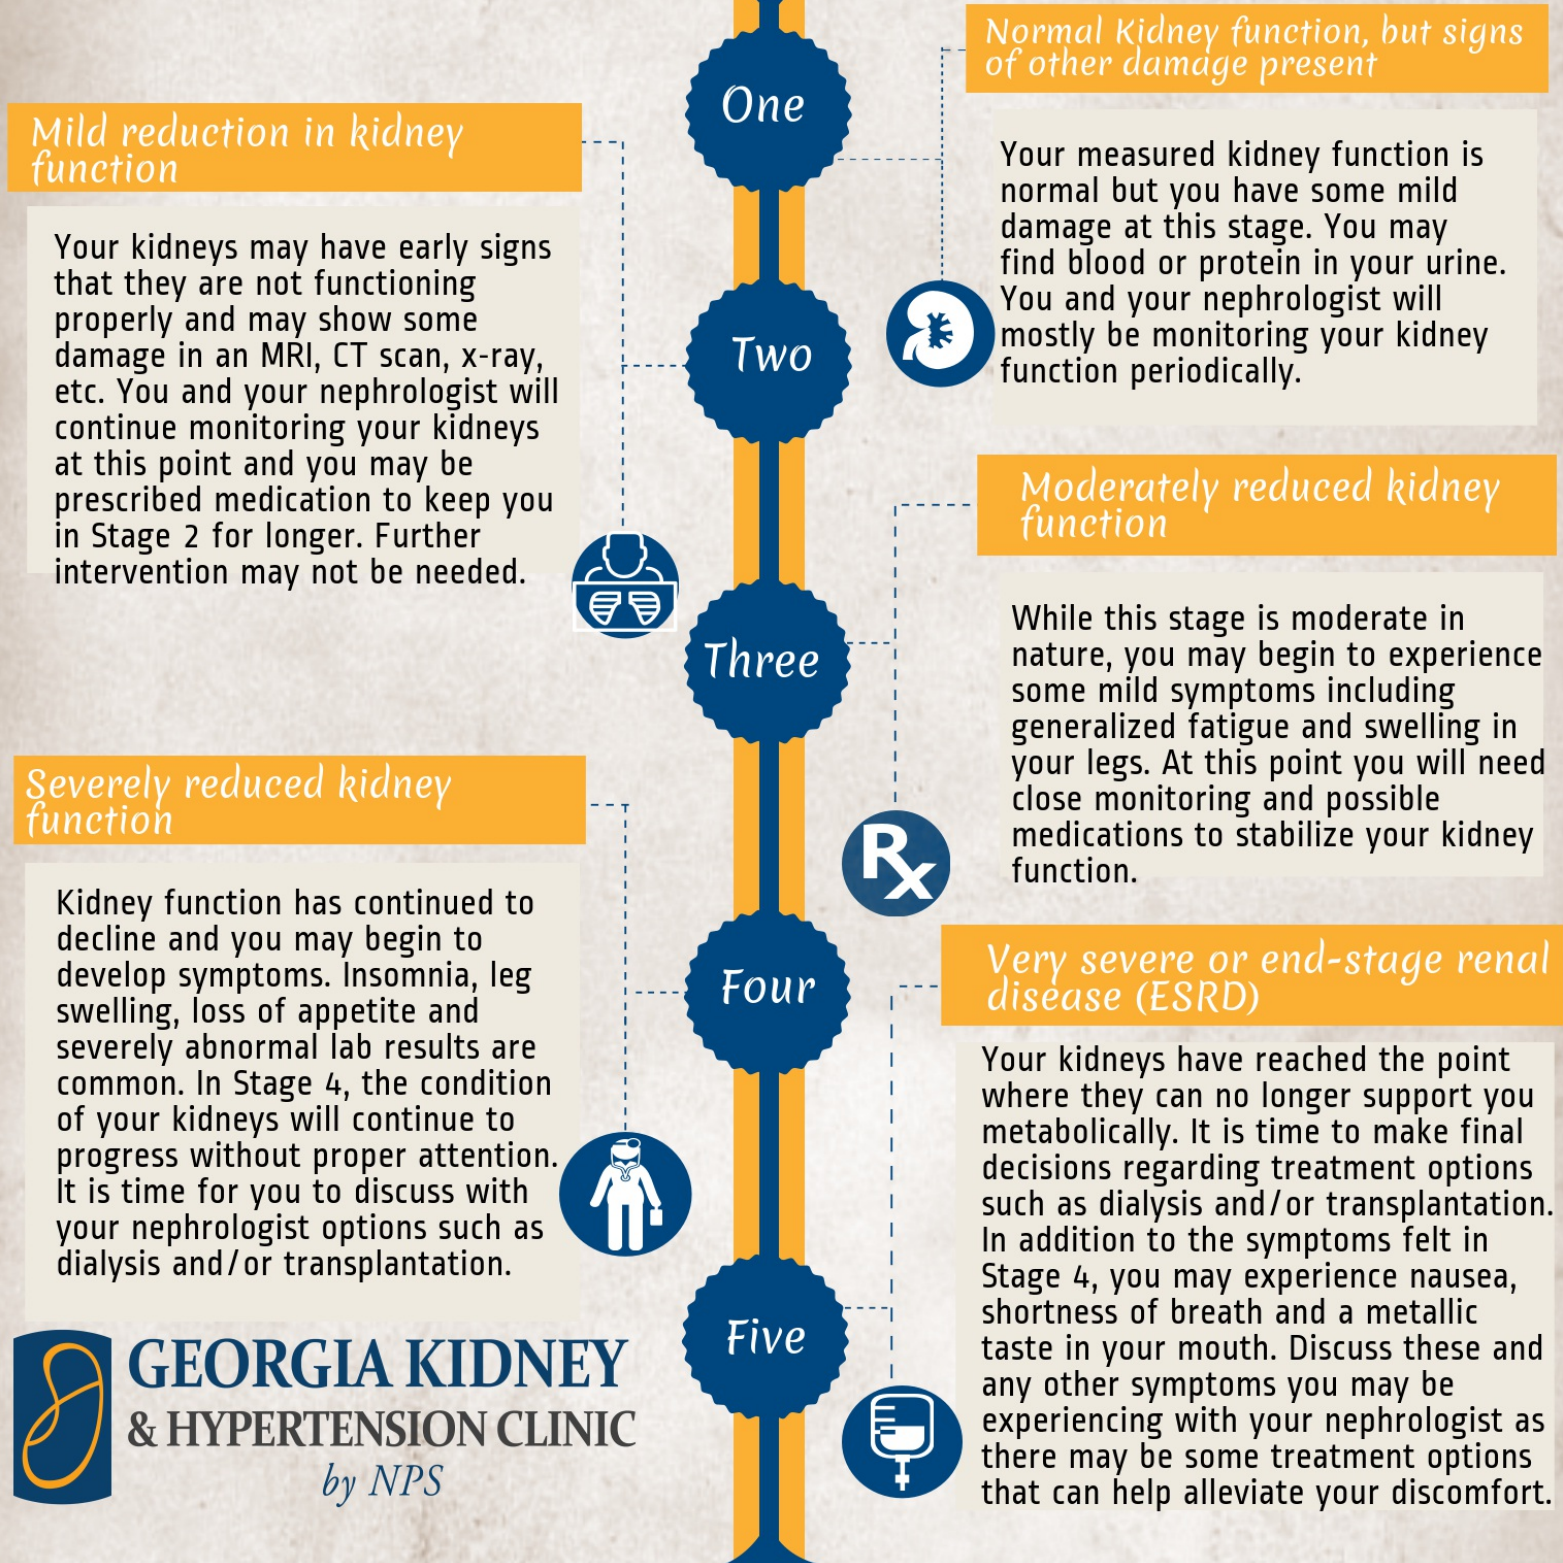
One

Normal Kidney function, but signs of other damage present

Your measured kidney function is normal but you have some mild damage at this stage. You may find blood or protein in your urine. You and your nephrologist will mostly be monitoring your kidney function periodically.

Two

Mild reduction in kidney function

Your kidneys may have early signs that they are not functioning properly and may show some damage in an MRI, CT scan, x-ray, etc. You and your nephrologist will continue monitoring your kidneys at this point and you may be prescribed medication to keep you in Stage 2 for longer. Further intervention may not be needed.

Three

Moderately reduced kidney function

While this stage is moderate in nature, you may begin to experience some mild symptoms including generalized fatigue and swelling in your legs. At this point you will need close monitoring and possible medications to stabilize your kidney function.

Rx

Four

Severely reduced kidney function

Kidney function has continued to decline and you may begin to develop symptoms. Insomnia, leg swelling, loss of appetite and severely abnormal lab results are common. In Stage 4, the condition of your kidneys will continue to progress without proper attention. It is time for you to discuss with your nephrologist options such as dialysis and/or transplantation.

Five

Very severe or end-stage renal disease (ESRD)

Your kidneys have reached the point where they can no longer support you metabolically. It is time to make final decisions regarding treatment options such as dialysis and/or transplantation. In addition to the symptoms felt in Stage 4, you may experience nausea, shortness of breath and a metallic taste in your mouth. Discuss these and any other symptoms you may be experiencing with your nephrologist as there may be some treatment options that can help alleviate your discomfort.

GEORGIA KIDNEY & HYPERTENSION CLINIC by NPS